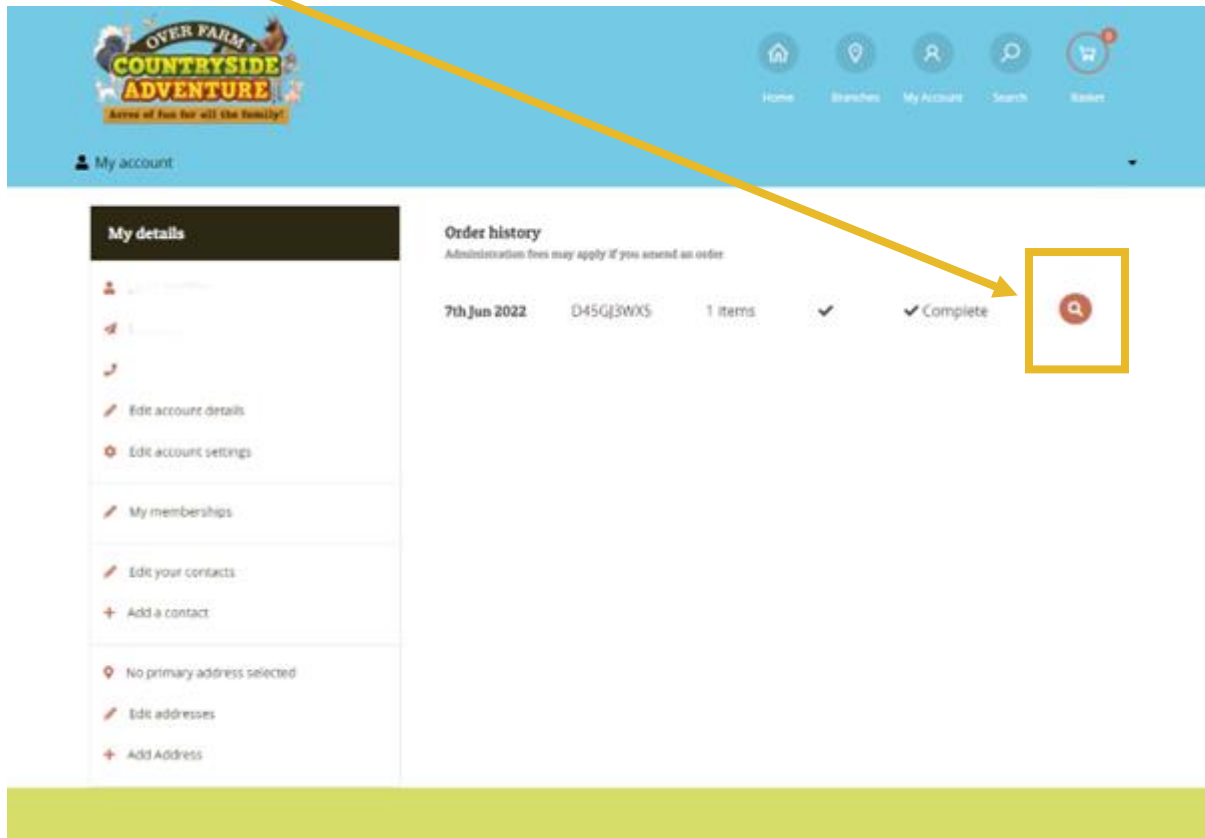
OVER FARM'S
COUNTRYSIDE ADVENTURE
Acres of fun for all the family!

Home Branches My Account Search Basket

My account

My details

Edit account details
Edit account settings
My memberships
Edit your contacts
Add a contact
No primary address selected
Edit addresses
Add Address

Order history
Administration fees may apply if you amend an order

| 7th Jun 2022 | D45GJ3WX5 | 1 items | ✔ | ✔ Complete |